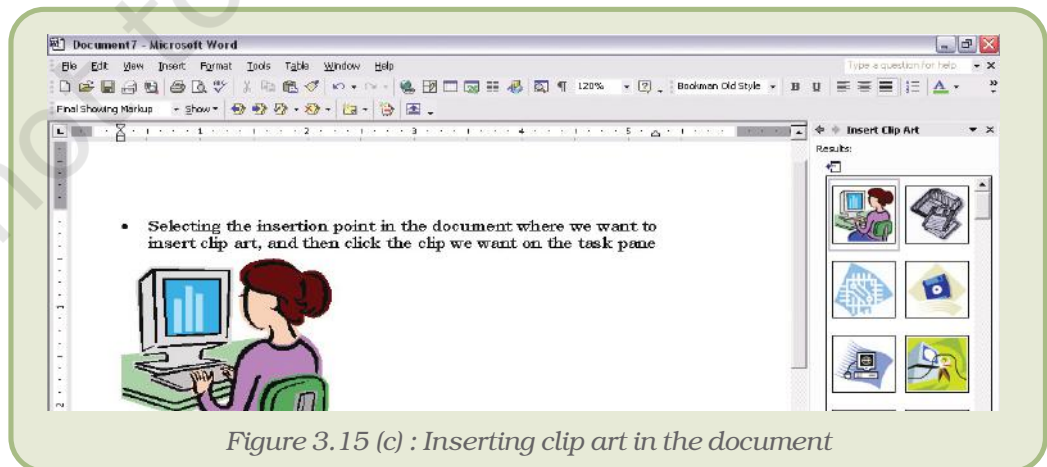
Document7 - Microsoft Word

File Edit View Insert Format Tools Table Window Help

Type a question for help

120% Bookman Old Style B U

Final Showing Markup Show

Insert Clip Art

Results:

• Selecting the insertion point in the document where we want to insert clip art, and then click the clip we want on the task pane

Figure 3.15 (c) : Inserting clip art in the document